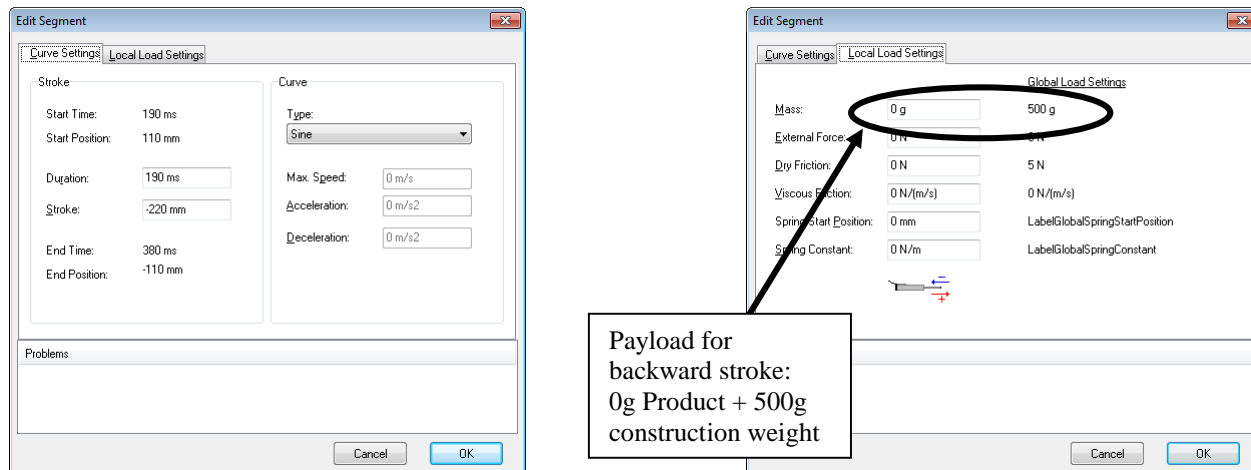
Edit Segment

Curve Settings | Local Load Settings

Stroke

Start Time: 190 ms
Start Position: 110 mm

Duration: 190 ms
Stroke: -220 mm

End Time: 380 ms
End Position: -110 mm

Curve

Type:
Sine

Max. Speed: 0 m/s
Acceleration: 0 m/s2
Deceleration: 0 m/s2

Problems

Cancel OK

Edit Segment

Curve Settings | Local Load Settings

Global Load Settings

Mass: 0 g 500 g
External Force: 0 N 0 N
Dry Friction: 0 N 5 N
Viscous Friction: 0 N/(m/s) 0 N/(m/s)
Spring Start Position: 0 mm LabelGlobalSpringStartPosition
Spring Constant: 0 N/m LabelGlobalSpringConstant

Payload for backward stroke: 0g Product + 500g construction weight

Cancel OK